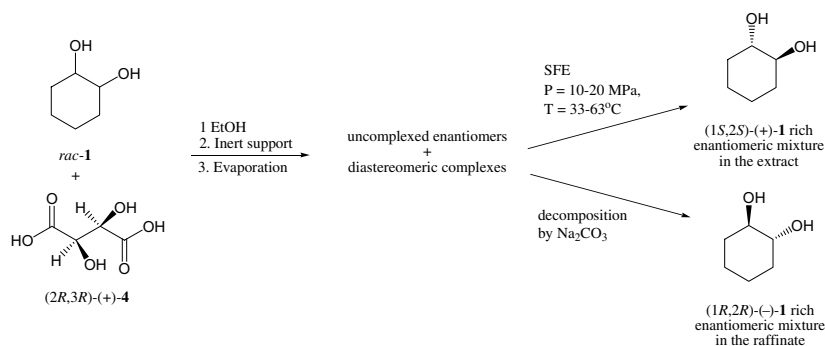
OH
OH
rac-1
+
O
H
OH
HO
OH
H
OH
O
(2R,3R)-(+)-4

1 EtOH
2. Inert support
3. Evaporation

uncomplexed enantiomers
+
diastereomeric complexes

SFE
P = 10-20 MPa,
T = 33-63°C

decomposition
by $Na_2CO_3$

OH
OH
(1S,2S)-(+)-1 rich
enantiomeric mixture
in the extract

OH
OH
(1R,2R)-(–)-1 rich
enantiomeric mixture
in the raffinate